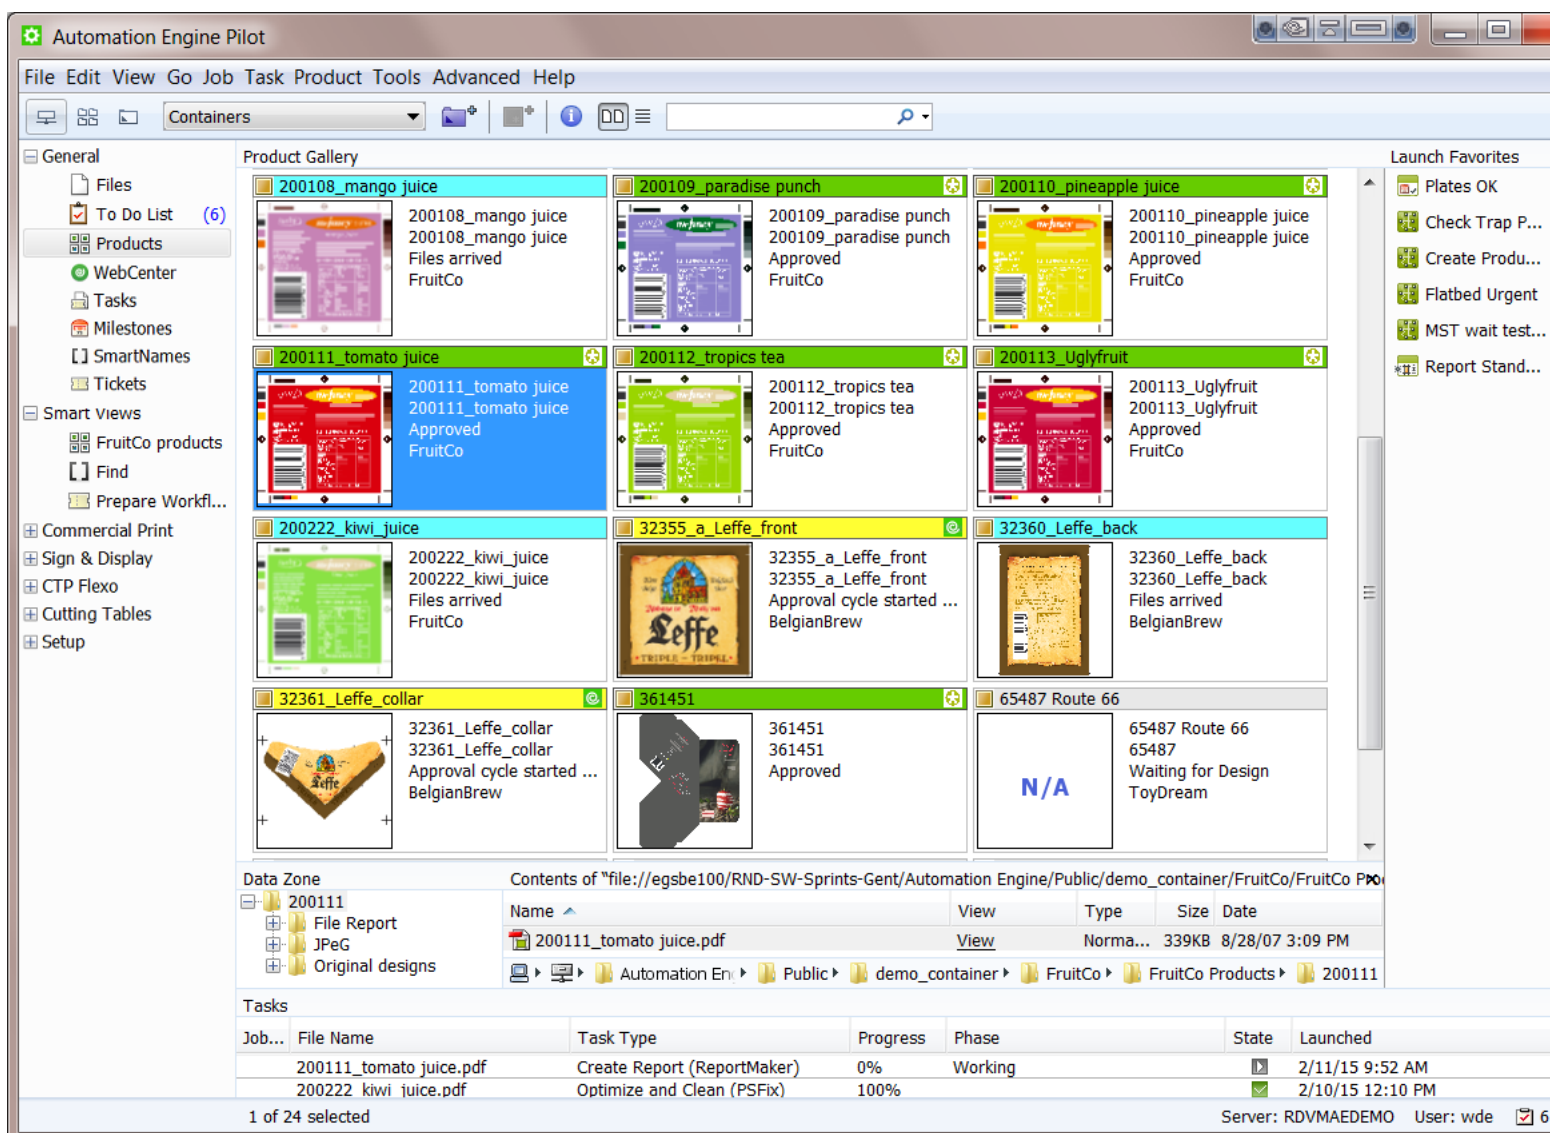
Automation Engine Pilot

File Edit View Go Job Task Product Tools Advanced Help

Containers

General
Files
To Do List (6)
Products
WebCenter
Tasks
Milestones
SmartNames
Tickets
Smart Views
FruitCo products
Find
Prepare Workfl...
Commercial Print
Sign & Display
CTP Flexo
Cutting Tables
Setup

Product Gallery

200108_mango juice
200108_mango juice
200108_mango juice
Files arrived
FruitCo

200109_paradise punch
200109_paradise punch
200109_paradise punch
Approved
FruitCo

200110_pineapple juice
200110_pineapple juice
200110_pineapple juice
Approved
FruitCo

200111_tomato juice
200111_tomato juice
200111_tomato juice
Approved
FruitCo

200112_tropics tea
200112_tropics tea
200112_tropics tea
Approved
FruitCo

200113_Uglyfruit
200113_Uglyfruit
200113_Uglyfruit
Approved
FruitCo

200222_kiwi_juice
200222_kiwi_juice
200222_kiwi_juice
Files arrived
FruitCo

32355_a_Leffe_front
32355_a_Leffe_front
32355_a_Leffe_front
Approval cycle started ...
BelgianBrew

32360_Leffe_back
32360_Leffe_back
32360_Leffe_back
Files arrived
BelgianBrew

32361_Leffe_collar
32361_Leffe_collar
32361_Leffe_collar
Approval cycle started ...
BelgianBrew

361451
361451
361451
Approved

65487 Route 66
N/A
65487 Route 66
65487
Waiting for Design
ToyDream

Launch Favorites
Plates OK
Check Trap P...
Create Produ...
Flatbed Urgent
MST wait test...
Report Stand...

Data Zone
200111
File Report
JPeG
Original designs

Contents of "file://egsbe100/RND-SW-Sprints-Gent/Automation Engine/Public/demo_container/FruitCo/FruitCo Pro

| Name | View | Type | Size | Date |
|---|---|---|---|---|
| 200111_tomato juice.pdf | View | Norma... | 339KB | 8/28/07 3:09 PM |

Automation En | Public | demo_container | FruitCo | FruitCo Products | 200111

Tasks

| Job... | File Name | Task Type | Progress | Phase | State | Launched |
|---|---|---|---|---|---|---|
| | 200111_tomato juice.pdf | Create Report (ReportMaker) | 0% | Working | | 2/11/15 9:52 AM |
| | 200222_kiwi_juice.pdf | Optimize and Clean (PSFix) | 100% | | | 2/10/15 12:10 PM |

1 of 24 selected
Server: RDVMAEDEMO User: wde 6